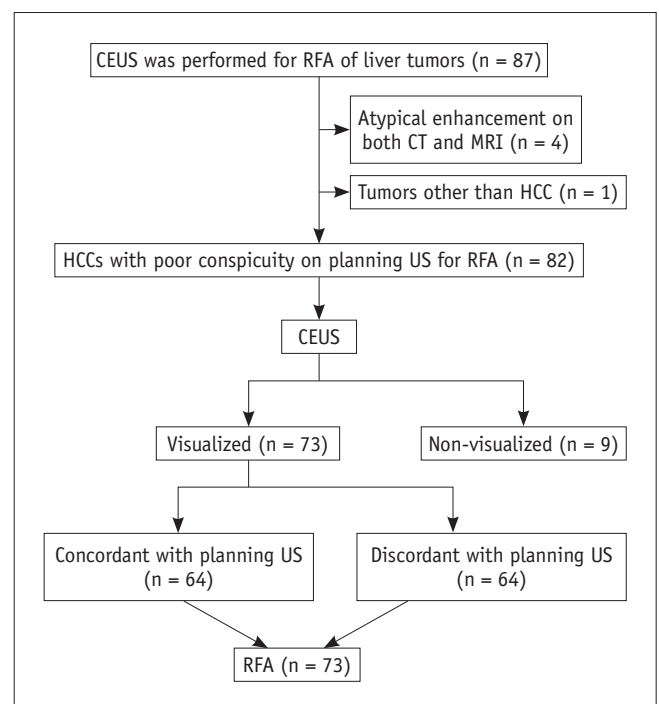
CEUS was performed for RFA of liver tumors (n = 87)

Atypical enhancement on both CT and MRI (n = 4)

Tumors other than HCC (n = 1)

HCCs with poor conspicuity on planning US for RFA (n = 82)

CEUS

Visualized (n = 73)

Non-visualized (n = 9)

Concordant with planning US (n = 64)

Discordant with planning US (n = 64)

RFA (n = 73)